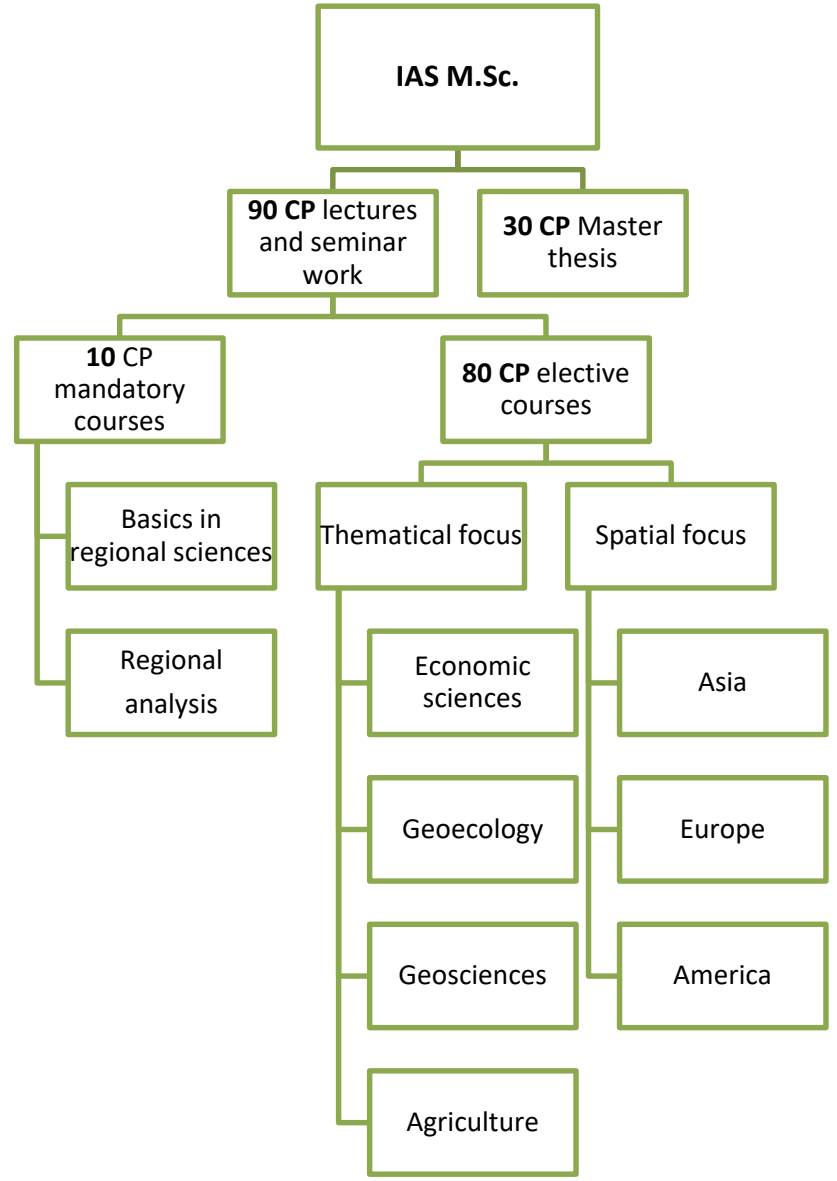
IAS M.Sc.

90 CP lectures and seminar work

30 CP Master thesis

10 CP mandatory courses

80 CP elective courses

Basics in regional sciences

Regional analysis

Thematical focus

Spatial focus

Economic sciences

Geoecology

Geosciences

Agriculture

Asia

Europe

America